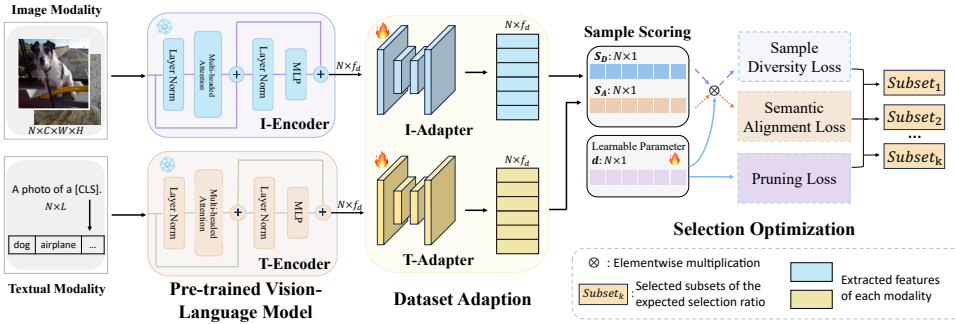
Image Modality

$N \times C \times W \times H$

Layer Norm

Multi-headed Attention

Layer Norm

MLP

$N \times f_d$

I-Encoder

I-Adapter

$N \times f_d$

Sample Scoring

$S_D: N \times 1$

$S_A: N \times 1$

Learnable Parameter

$d: N \times 1$

Sample Diversity Loss

Semantic Alignment Loss

Pruning Loss

$Subset_1$

$Subset_2$

...

$Subset_k$

A photo of a [CLS].

$N \times L$

dog | airplane | ...

Layer Norm

Multi-headed Attention

Layer Norm

MLP

$N \times f_d$

T-Encoder

T-Adapter

$N \times f_d$

Selection Optimization

Textual Modality

Pre-trained Vision-Language Model

Dataset Adaption

$\otimes$ : Elementwise multiplication

$Subset_k$ : Selected subsets of the expected selection ratio

Extracted features of each modality